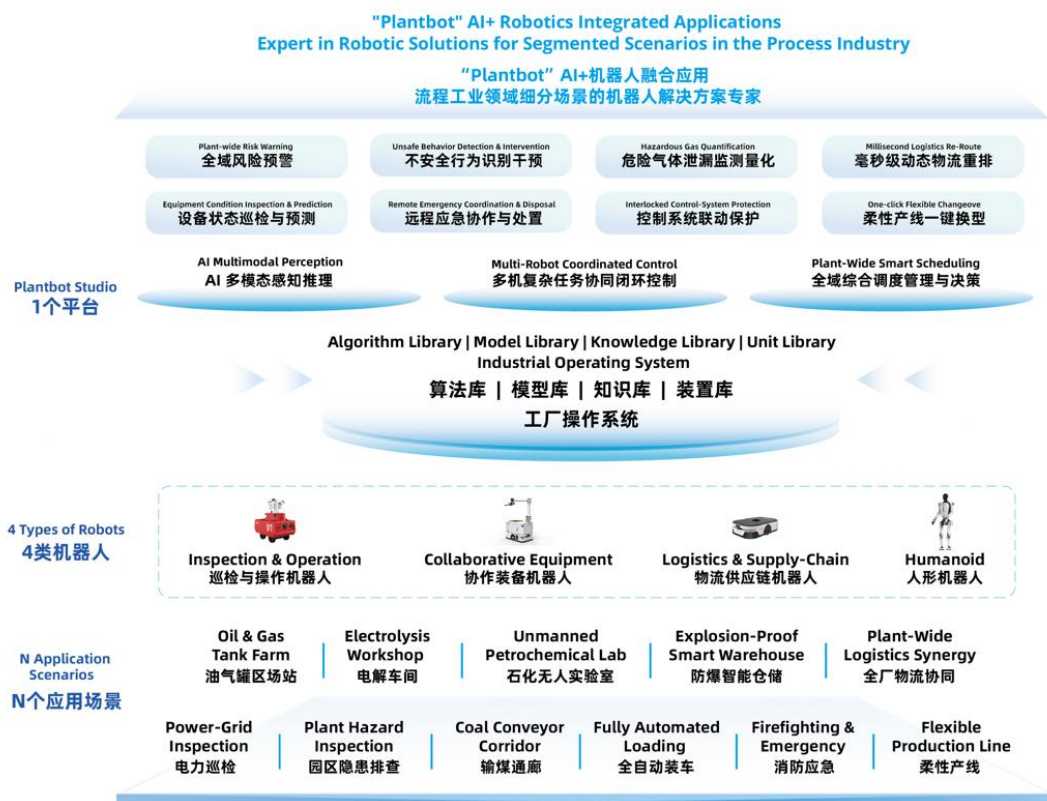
"Plantbot" AI+ Robotics Integrated Applications
Expert in Robotic Solutions for Segmented Scenarios in the Process Industry
“Plantbot” AI+机器人融合应用
流程工业领域细分场景的机器人解决方案专家

Plant-wide Risk Warning
全域风险预警

Unsafe Behavior Detection & Intervention
不安全行为识别干预

Hazardous Gas Quantification
危险气体泄漏监测量化

Millisecond Logistics Re-Route
毫秒级动态物流重排

Equipment Condition Inspection & Prediction
设备状态巡检与预测

Remote Emergency Coordination & Disposal
远程应急协作与处置

Interlocked Control-System Protection
控制系统联动保护

One-click Flexible Changeove
柔性产线一键换型

AI Multimodal Perception
AI 多模态感知推理

Multi-Robot Coordinated Control
多机复杂任务协同闭环控制

Plant-Wide Smart Scheduling
全域综合调度管理与决策

Plantbot Studio
1个平台

Algorithm Library | Model Library | Knowledge Library | Unit Library
Industrial Operating System
算法库 | 模型库 | 知识库 | 装置库
工厂操作系统

4 Types of Robots
4类机器人

Inspection & Operation
巡检与操作机器人

Collaborative Equipment
协作装备机器人

Logistics & Supply-Chain
物流供应链机器人

Humanoid
人形机器人

N Application Scenarios
N个应用场景

Oil & Gas Tank Farm
油气罐区场站

Electrolysis Workshop
电解车间

Unmanned Petrochemical Lab
石化无人实验室

Explosion-Proof Smart Warehouse
防爆智能仓储

Plant-Wide Logistics Synergy
全厂物流协同

Power-Grid Inspection
电力巡检

Plant Hazard Inspection
园区隐患排查

Coal Conveyor Corridor
输煤通廊

Fully Automated Loading
全自动装车

Firefighting & Emergency
消防应急

Flexible Production Line
柔性产线